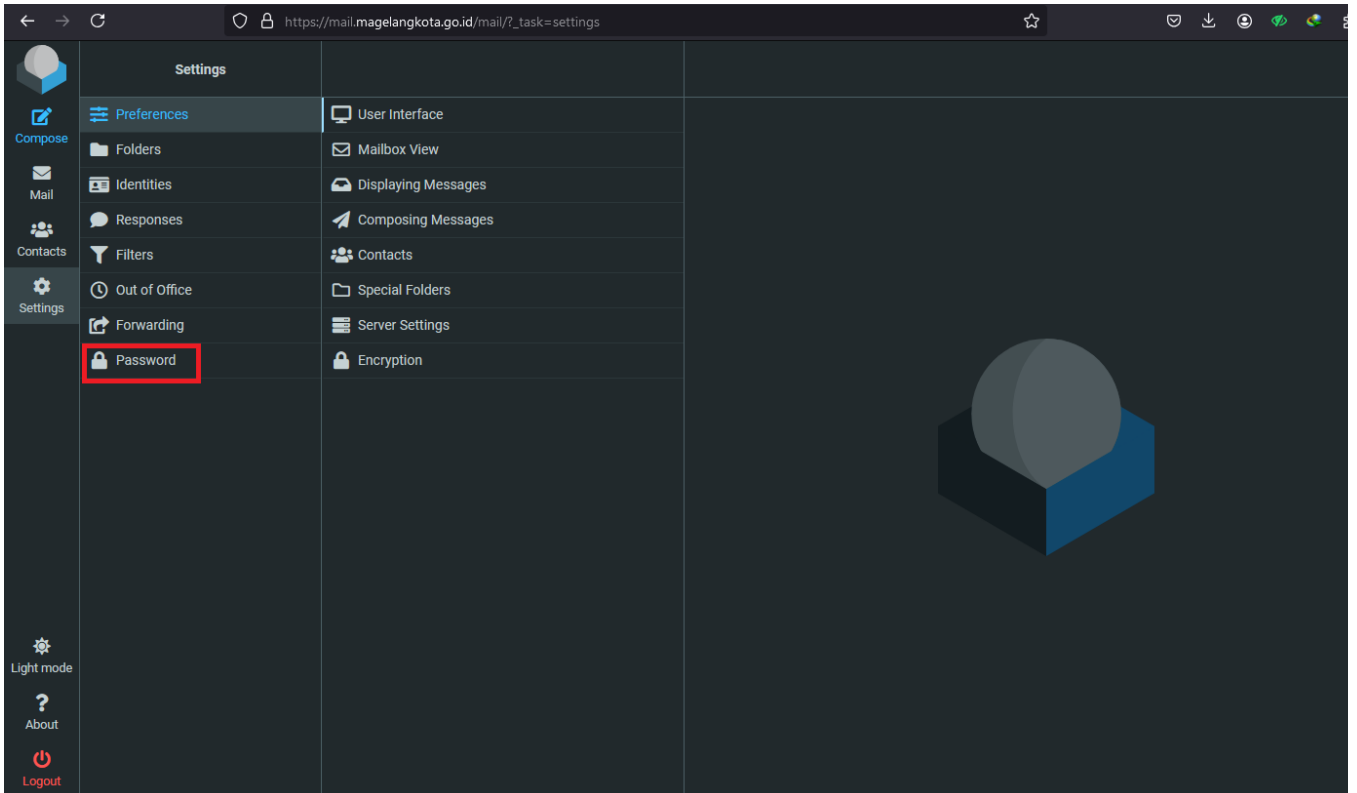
https://mail.magelangkota.go.id/mail/?_task=settings

Compose
Mail
Contacts
Settings

Settings

Preferences
Folders
Identities
Responses
Filters
Out of Office
Forwarding
Password

User Interface
Mailbox View
Displaying Messages
Composing Messages
Contacts
Special Folders
Server Settings
Encryption

Light mode
About
Logout